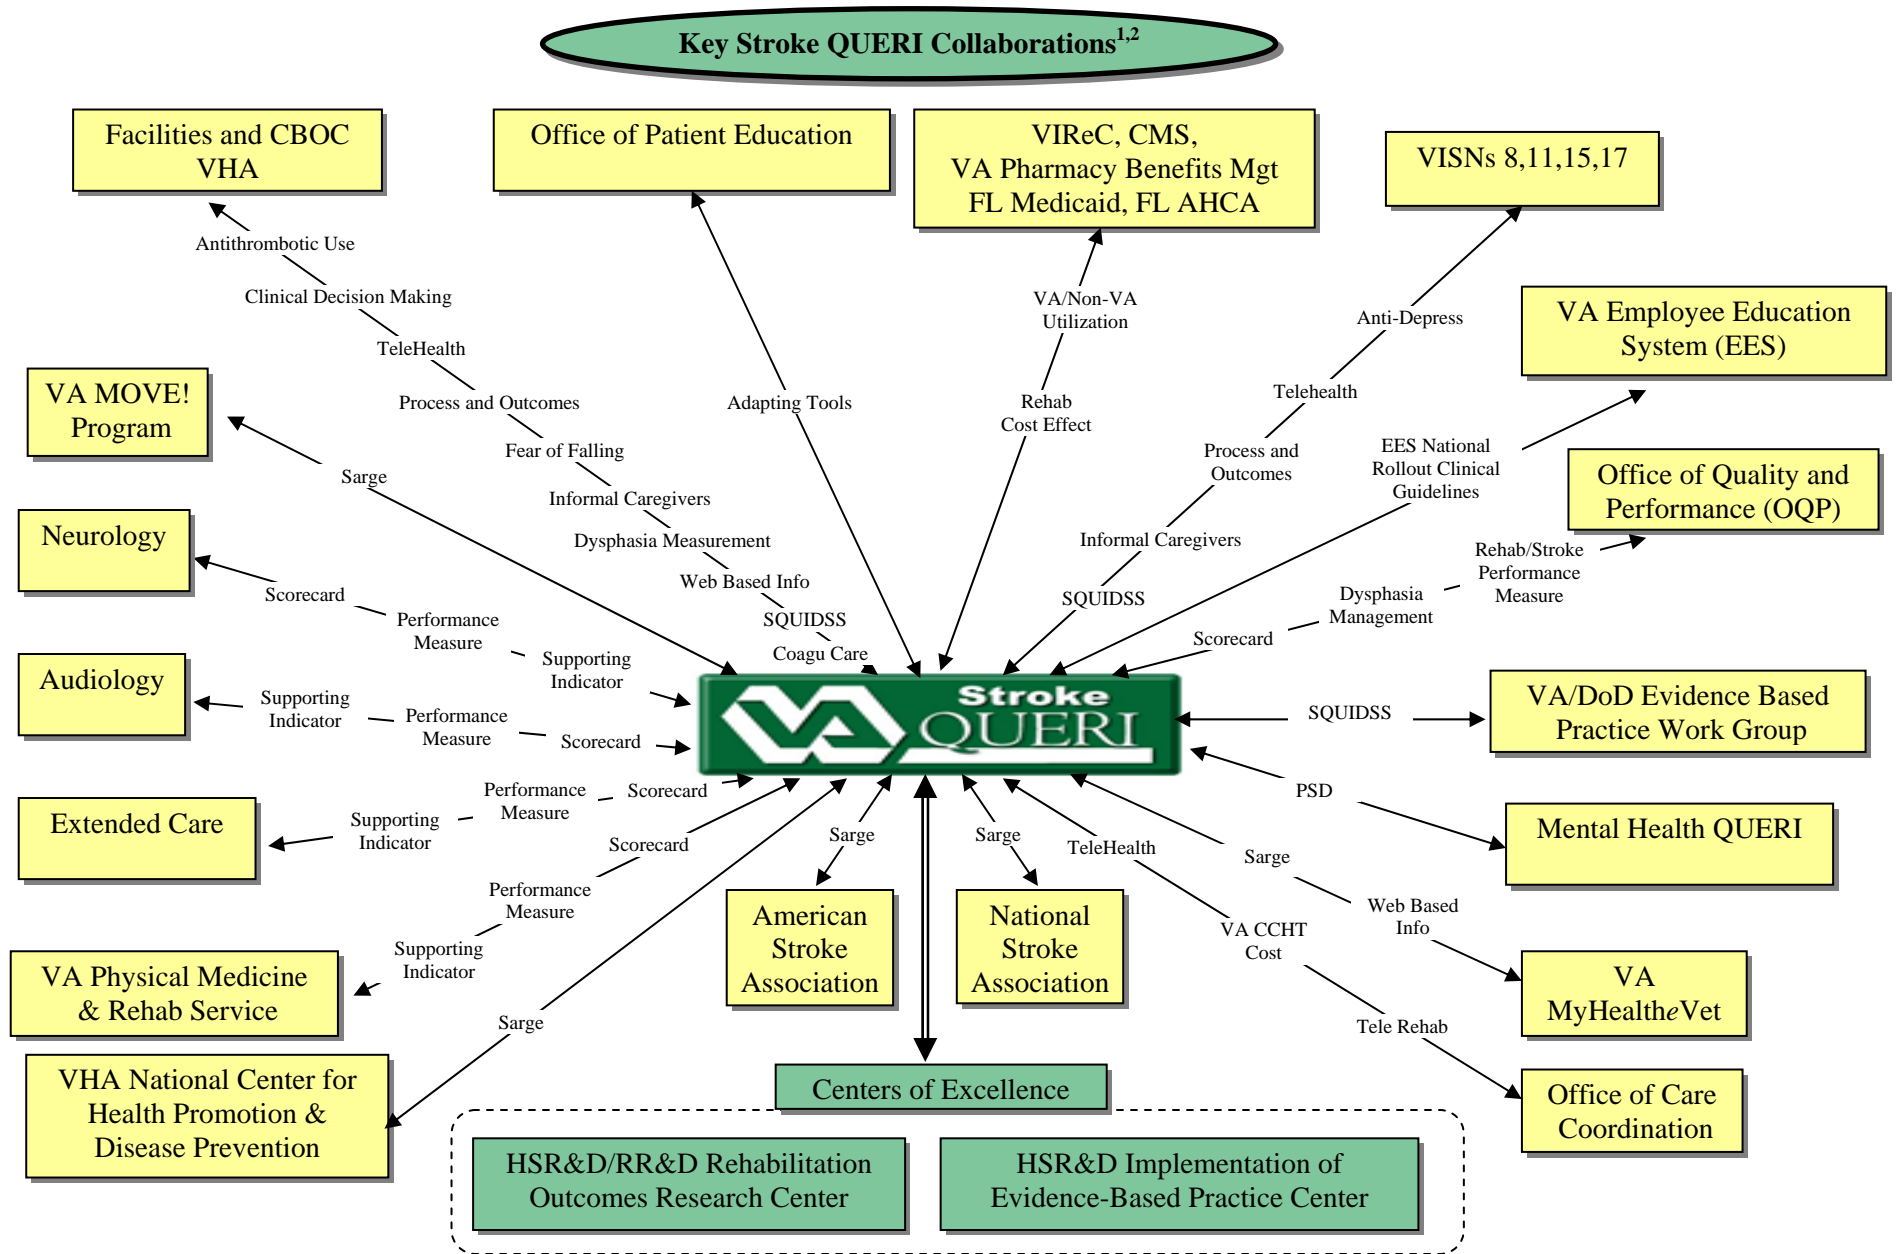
Key Stroke QUERI Collaborations$^{1,2}$

Facilities and CBOC VHA

Office of Patient Education

VIReC, CMS, VA Pharmacy Benefits Mgt FL Medicaid, FL AHCA

VISNs 8,11,15,17

VA Employee Education System (EES)

VA MOVE! Program

Office of Quality and Performance (OQP)

Neurology

Audiology

Extended Care

VA Physical Medicine & Rehab Service

VHA National Center for Health Promotion & Disease Prevention

VA/DoD Evidence Based Practice Work Group

Mental Health QUERI

VA MyHealtheVet

Office of Care Coordination

American Stroke Association

National Stroke Association

Centers of Excellence

HSR&D/RR&D Rehabilitation Outcomes Research Center

HSR&D Implementation of Evidence-Based Practice Center

Stroke QUERI

Antithrombotic Use
Clinical Decision Making
TeleHealth
Process and Outcomes
Fear of Falling
Informal Caregivers
Dysphasia Measurement
Web Based Info
SQUIDSS
Coagu Care

Adapting Tools

VA/Non-VA Utilization
Rehab Cost Effect

Anti-Depress
Telehealth
Process and Outcomes
Informal Caregivers
SQUIDSS

EES National Rollout Clinical Guidelines

Rehab/Stroke Performance Measure
Dysphasia Management
Scorecard

Sarge

Scorecard
Performance Measure
Supporting Indicator

Supporting Indicator
Performance Measure
Scorecard

Supporting Indicator
Performance Measure
Scorecard

Scorecard
Performance Measure
Supporting Indicator

Sarge

SQUIDSS

PSD

Sarge
Sarge
TeleHealth
VA CCHT Cost
Tele Rehab
Sarge
Web Based Info